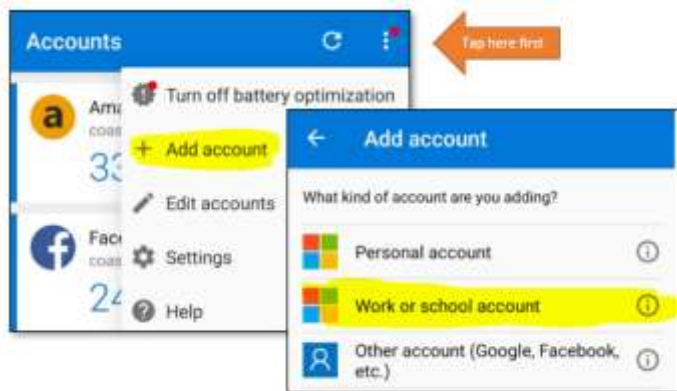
Accounts

Tap here first

Ama
coas
33

Face
coas
24

Turn off battery optimization
+ Add account
Edit accounts
Settings
Help

← Add account

What kind of account are you adding?

Personal account

Work or school account

Other account (Google, Facebook, etc.)